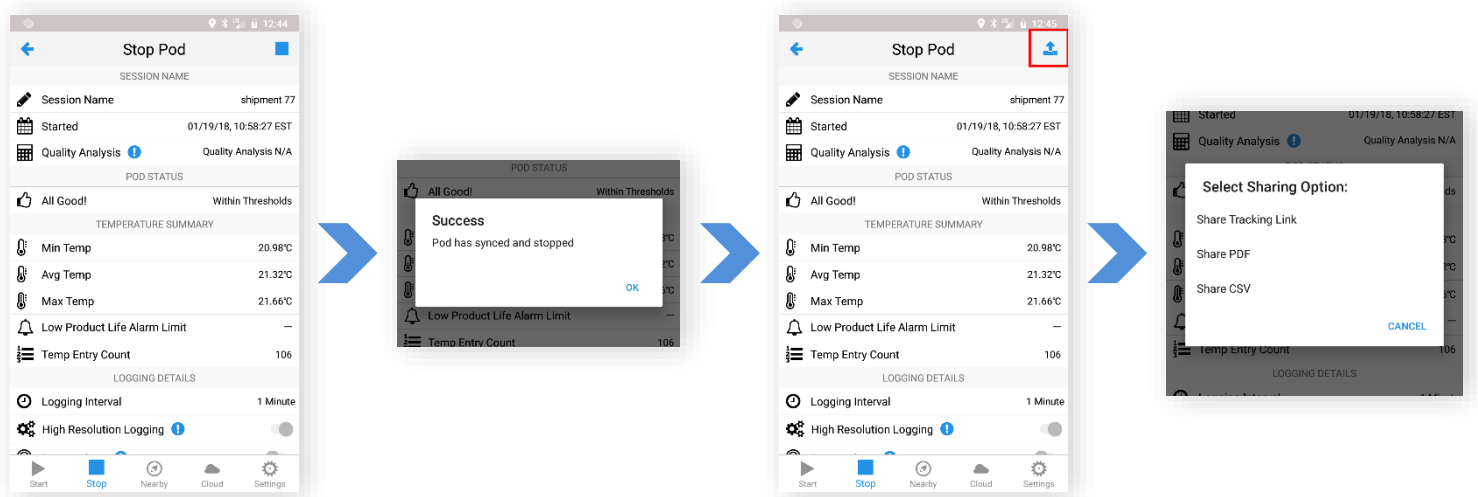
12:44

Stop Pod

SESSION NAME

Session Name shipment 77

Started 01/19/18, 10:58:27 EST

Quality Analysis Quality Analysis N/A

POD STATUS

All Good! Within Thresholds

TEMPERATURE SUMMARY

Min Temp 20.98°C

Avg Temp 21.32°C

Max Temp 21.66°C

Low Product Life Alarm Limit —

Temp Entry Count 106

LOGGING DETAILS

Logging Interval 1 Minute

High Resolution Logging

Start Stop Nearby Cloud Settings

POD STATUS

All Good! Within Thresholds

Success

Pod has synced and stopped

OK

Low Product Life Alarm Limit —

Temp Entry Count 106

12:45

Stop Pod

SESSION NAME

Session Name shipment 77

Started 01/19/18, 10:58:27 EST

Quality Analysis Quality Analysis N/A

POD STATUS

All Good! Within Thresholds

TEMPERATURE SUMMARY

Min Temp 20.98°C

Avg Temp 21.32°C

Max Temp 21.66°C

Low Product Life Alarm Limit —

Temp Entry Count 106

LOGGING DETAILS

Logging Interval 1 Minute

High Resolution Logging

Start Stop Nearby Cloud Settings

Started 01/19/18, 10:58:27 EST

Quality Analysis Quality Analysis N/A

Select Sharing Option:

Share Tracking Link

Share PDF

Share CSV

CANCEL

Temp Entry Count 106

LOGGING DETAILS